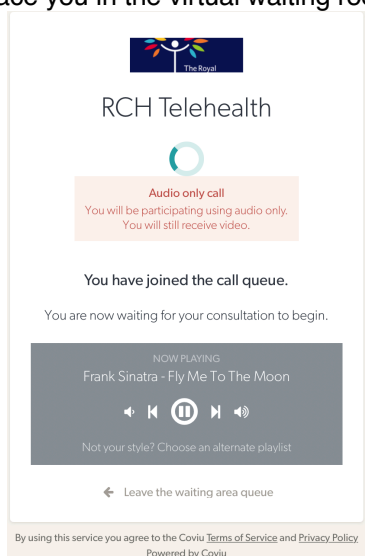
ace you in the virtual waiting roo

The Royal

RCH Telehealth

Audio only call
You will be participating using audio only.
You will still receive video.

You have joined the call queue.

You are now waiting for your consultation to begin.

NOW PLAYING
Frank Sinatra - Fly Me To The Moon

Not your style? Choose an alternate playlist

Leave the waiting area queue

By using this service you agree to the Coviu Terms of Service and Privacy Policy
Powered by Coviu